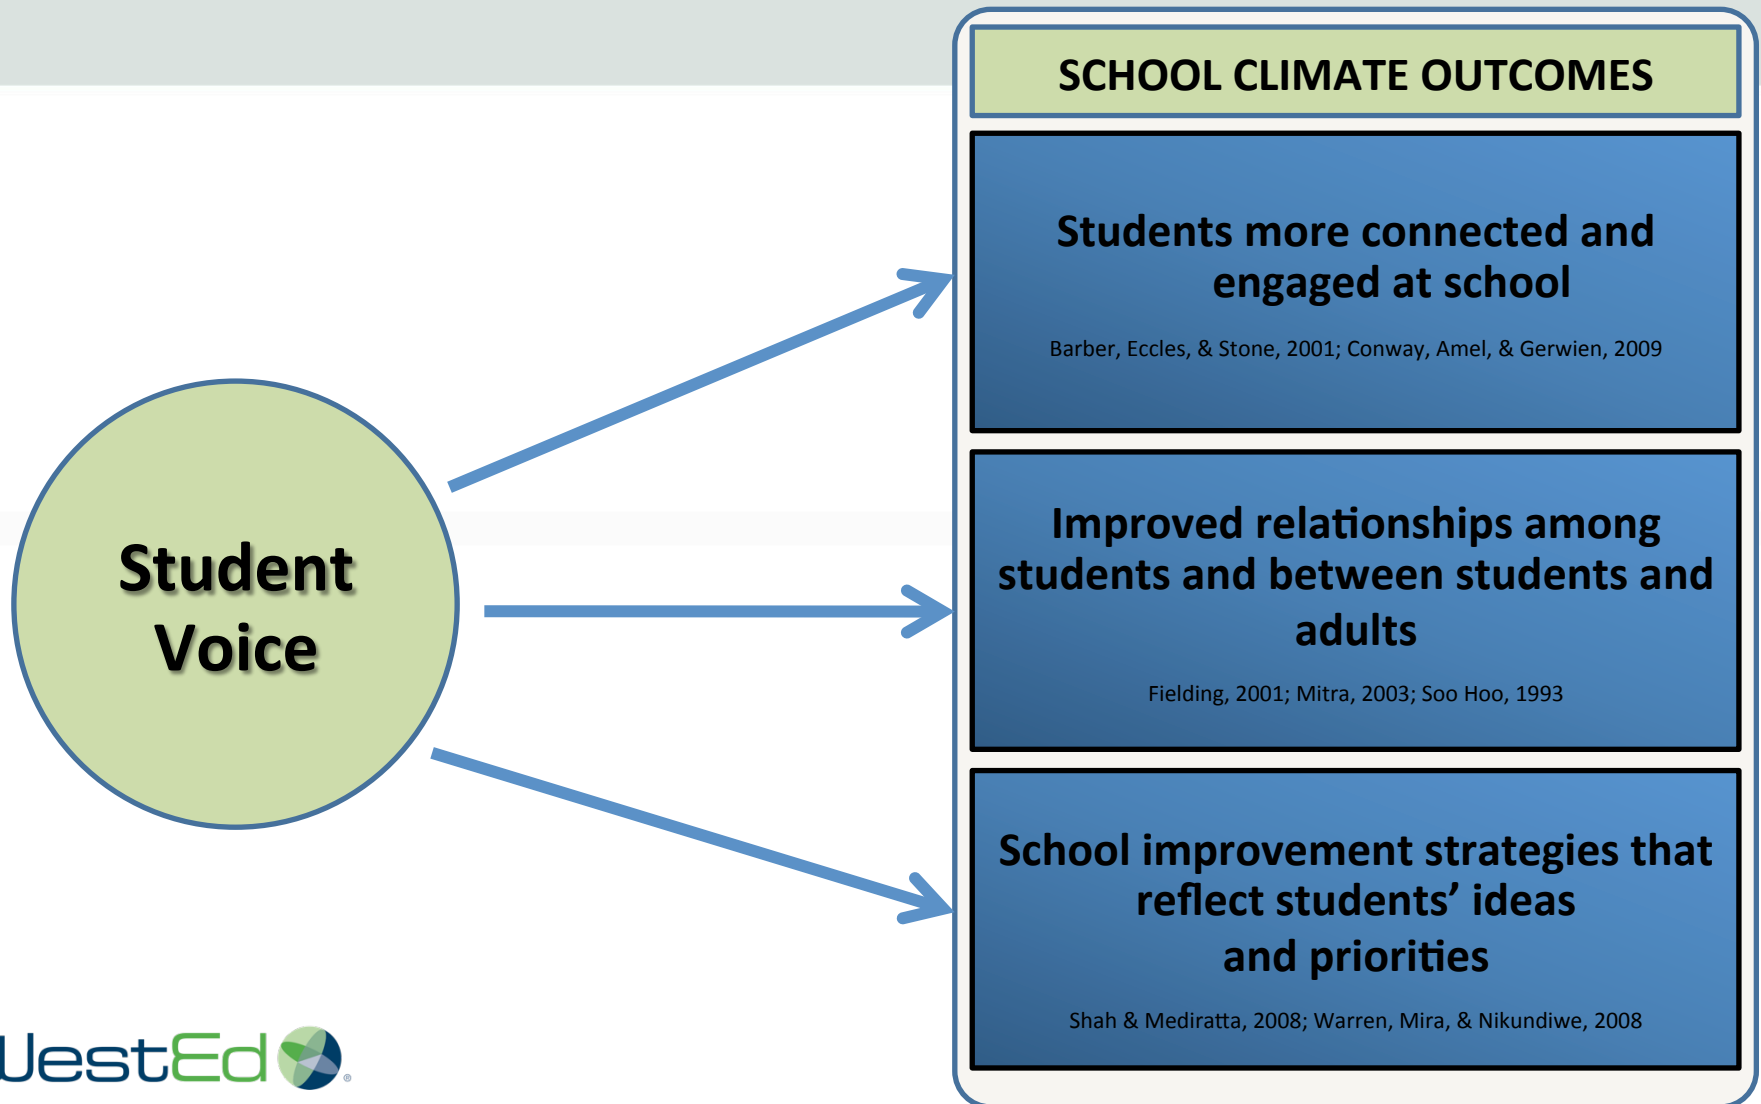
Student Voice

SCHOOL CLIMATE OUTCOMES

Students more connected and engaged at school

Barber, Eccles, & Stone, 2001; Conway, Amel, & Gerwien, 2009

Improved relationships among students and between students and adults

Fielding, 2001; Mitra, 2003; Soo Hoo, 1993

School improvement strategies that reflect students' ideas and priorities

Shah & Mediratta, 2008; Warren, Mira, & Nikundiwe, 2008

WestEd